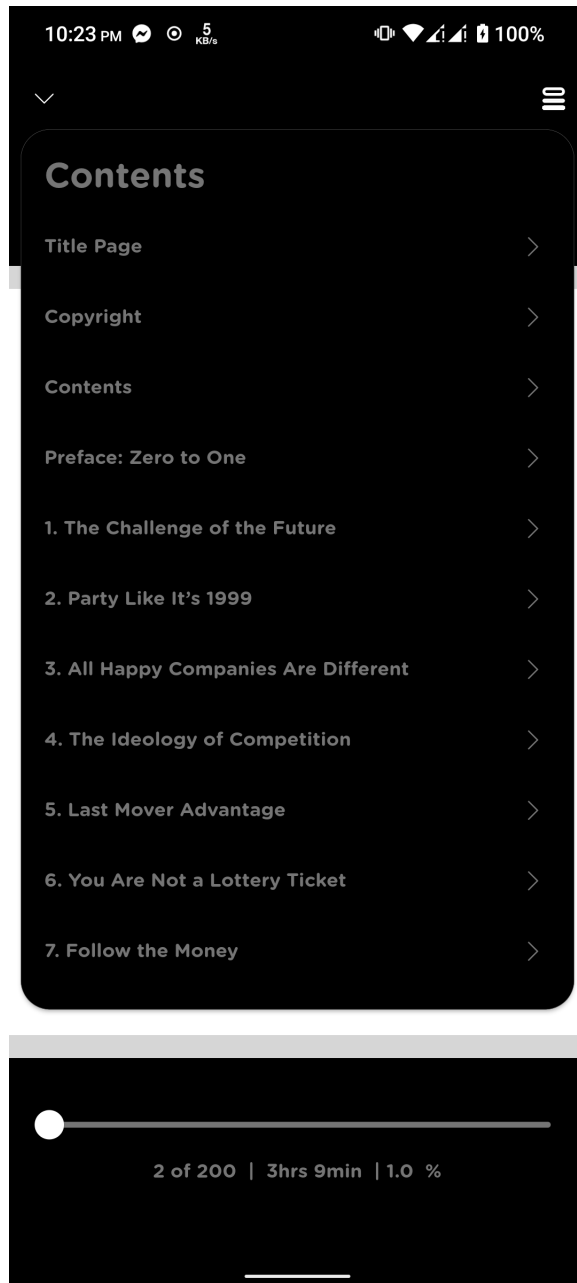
10:23 PM 5 KB/s 100%

Contents

Title Page

Copyright

Contents

Preface: Zero to One

1. The Challenge of the Future

2. Party Like It's 1999

3. All Happy Companies Are Different

4. The Ideology of Competition

5. Last Mover Advantage

6. You Are Not a Lottery Ticket

7. Follow the Money

2 of 200 | 3hrs 9min | 1.0 %